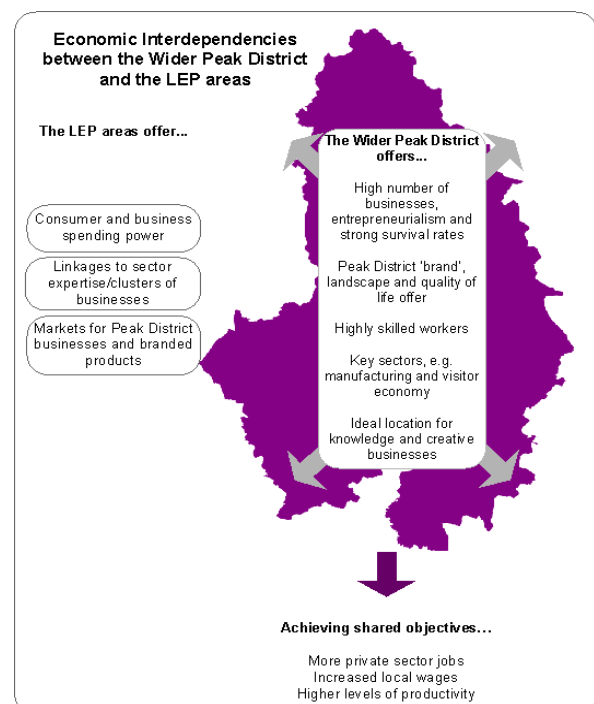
Economic Interdependencies between the Wider Peak District and the LEP areas

The LEP areas offer...

Consumer and business spending power

Linkages to sector expertise/clusters of businesses

Markets for Peak District businesses and branded products

The Wider Peak District offers...

High number of businesses, entrepreneurialism and strong survival rates

Peak District 'brand', landscape and quality of life offer

Highly skilled workers

Key sectors, e.g. manufacturing and visitor economy

Ideal location for knowledge and creative businesses

Achieving shared objectives...

More private sector jobs
Increased local wages
Higher levels of productivity